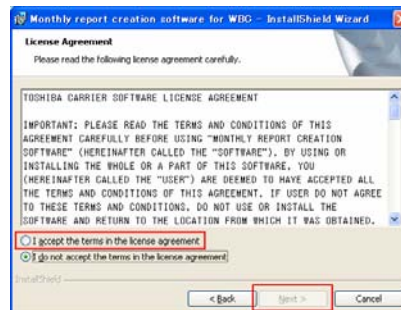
Monthly report creation software for WBG - InstallShield Wizard

License Agreement
Please read the following license agreement carefully.

TOSHIBA CARRIER SOFTWARE LICENSE AGREEMENT

IMPORTANT: PLEASE READ THE TERMS AND CONDITIONS OF THIS AGREEMENT CAREFULLY BEFORE USING "MONTHLY REPORT CREATION SOFTWARE" (HEREINAFTER CALLED THE "SOFTWARE"). BY USING OR INSTALLING THE WHOLE OR A PART OF THIS SOFTWARE, YOU (HEREINAFTER CALLED THE "USER") ARE DEEMED TO HAVE ACCEPTED ALL THE TERMS AND CONDITIONS OF THIS AGREEMENT. IF USER DO NOT AGREE TO THESE TERMS AND CONDITIONS, DO NOT USE OR INSTALL THE SOFTWARE AND RETURN TO THE LOCATION FROM WHICH IT WAS OBTAINED.

I accept the terms in the license agreement
I do not accept the terms in the license agreement

InstallShield

< Back | Next > | Cancel